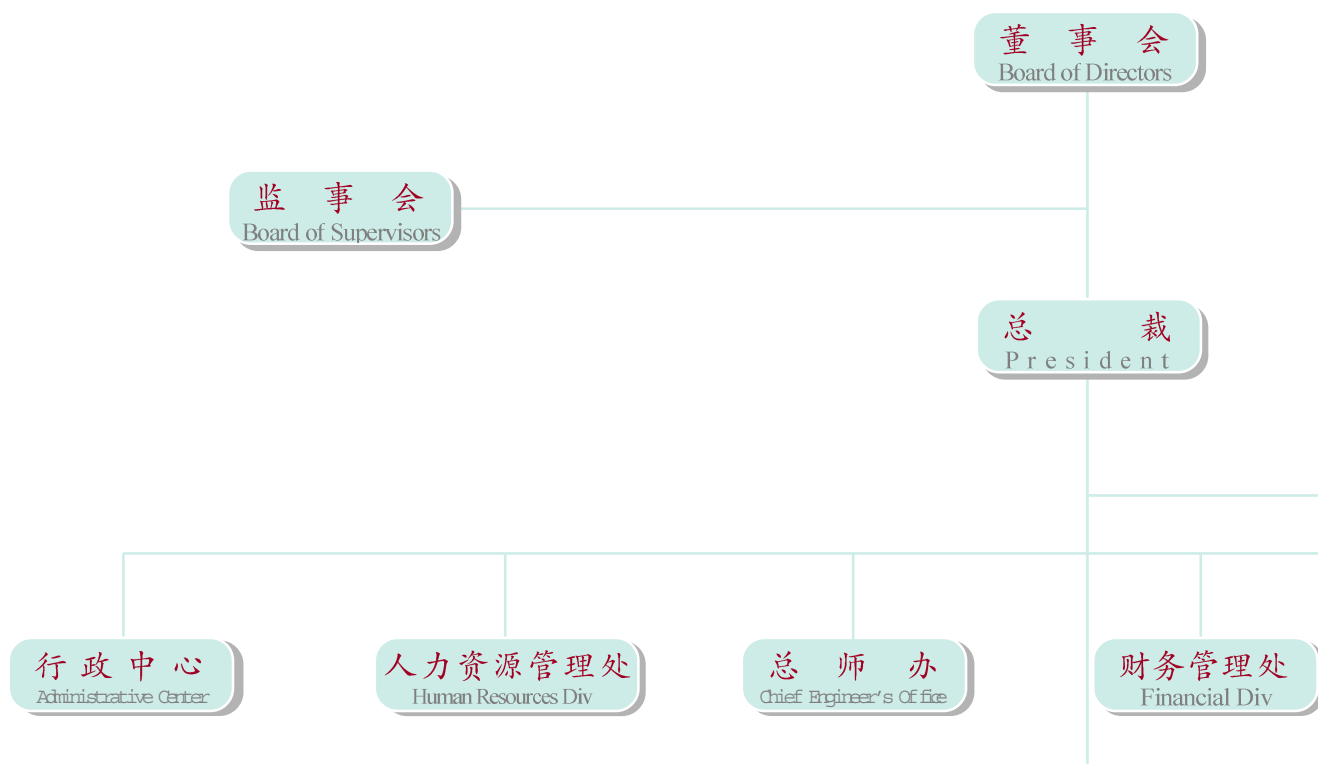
董 事 会
Board of Directors

监 事 会
Board of Supervisors

总 裁
President

行 政 中 心
Administrative Center

人力资源管理处
Human Resources Div

总 师 办
Chief Engineer's Office

财务管理处
Financial Div